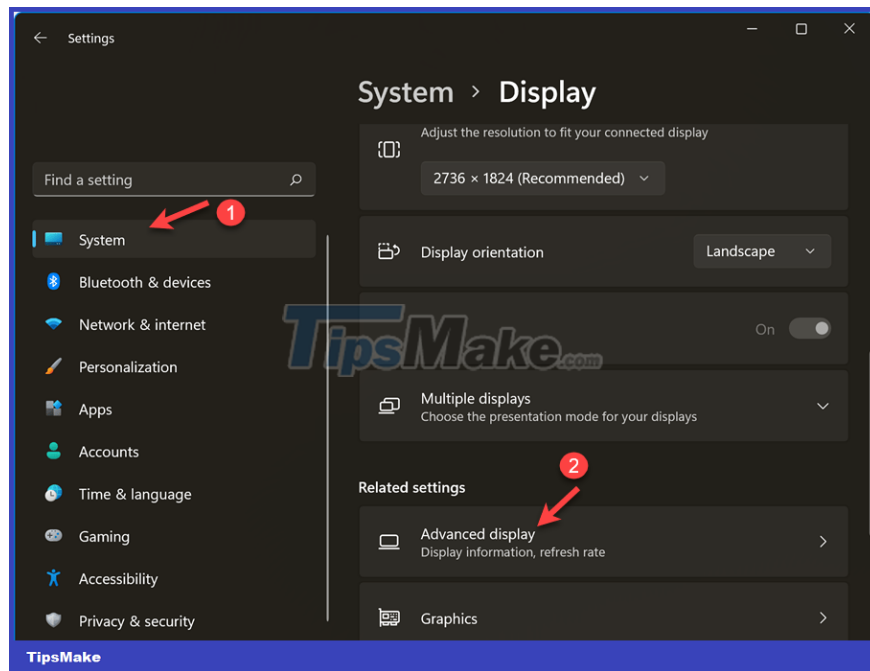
Settings

System > Display

Find a setting

1

System

Bluetooth & devices

Network & internet

Personalization

Apps

Accounts

Time & language

Gaming

Accessibility

Privacy & security

Adjust the resolution to fit your connected display

2736 × 1824 (Recommended)

Display orientation

Landscape

On

TipsMake.com

Multiple displays
Choose the presentation mode for your displays

2

Related settings

Advanced display
Display information, refresh rate

Graphics

TipsMake